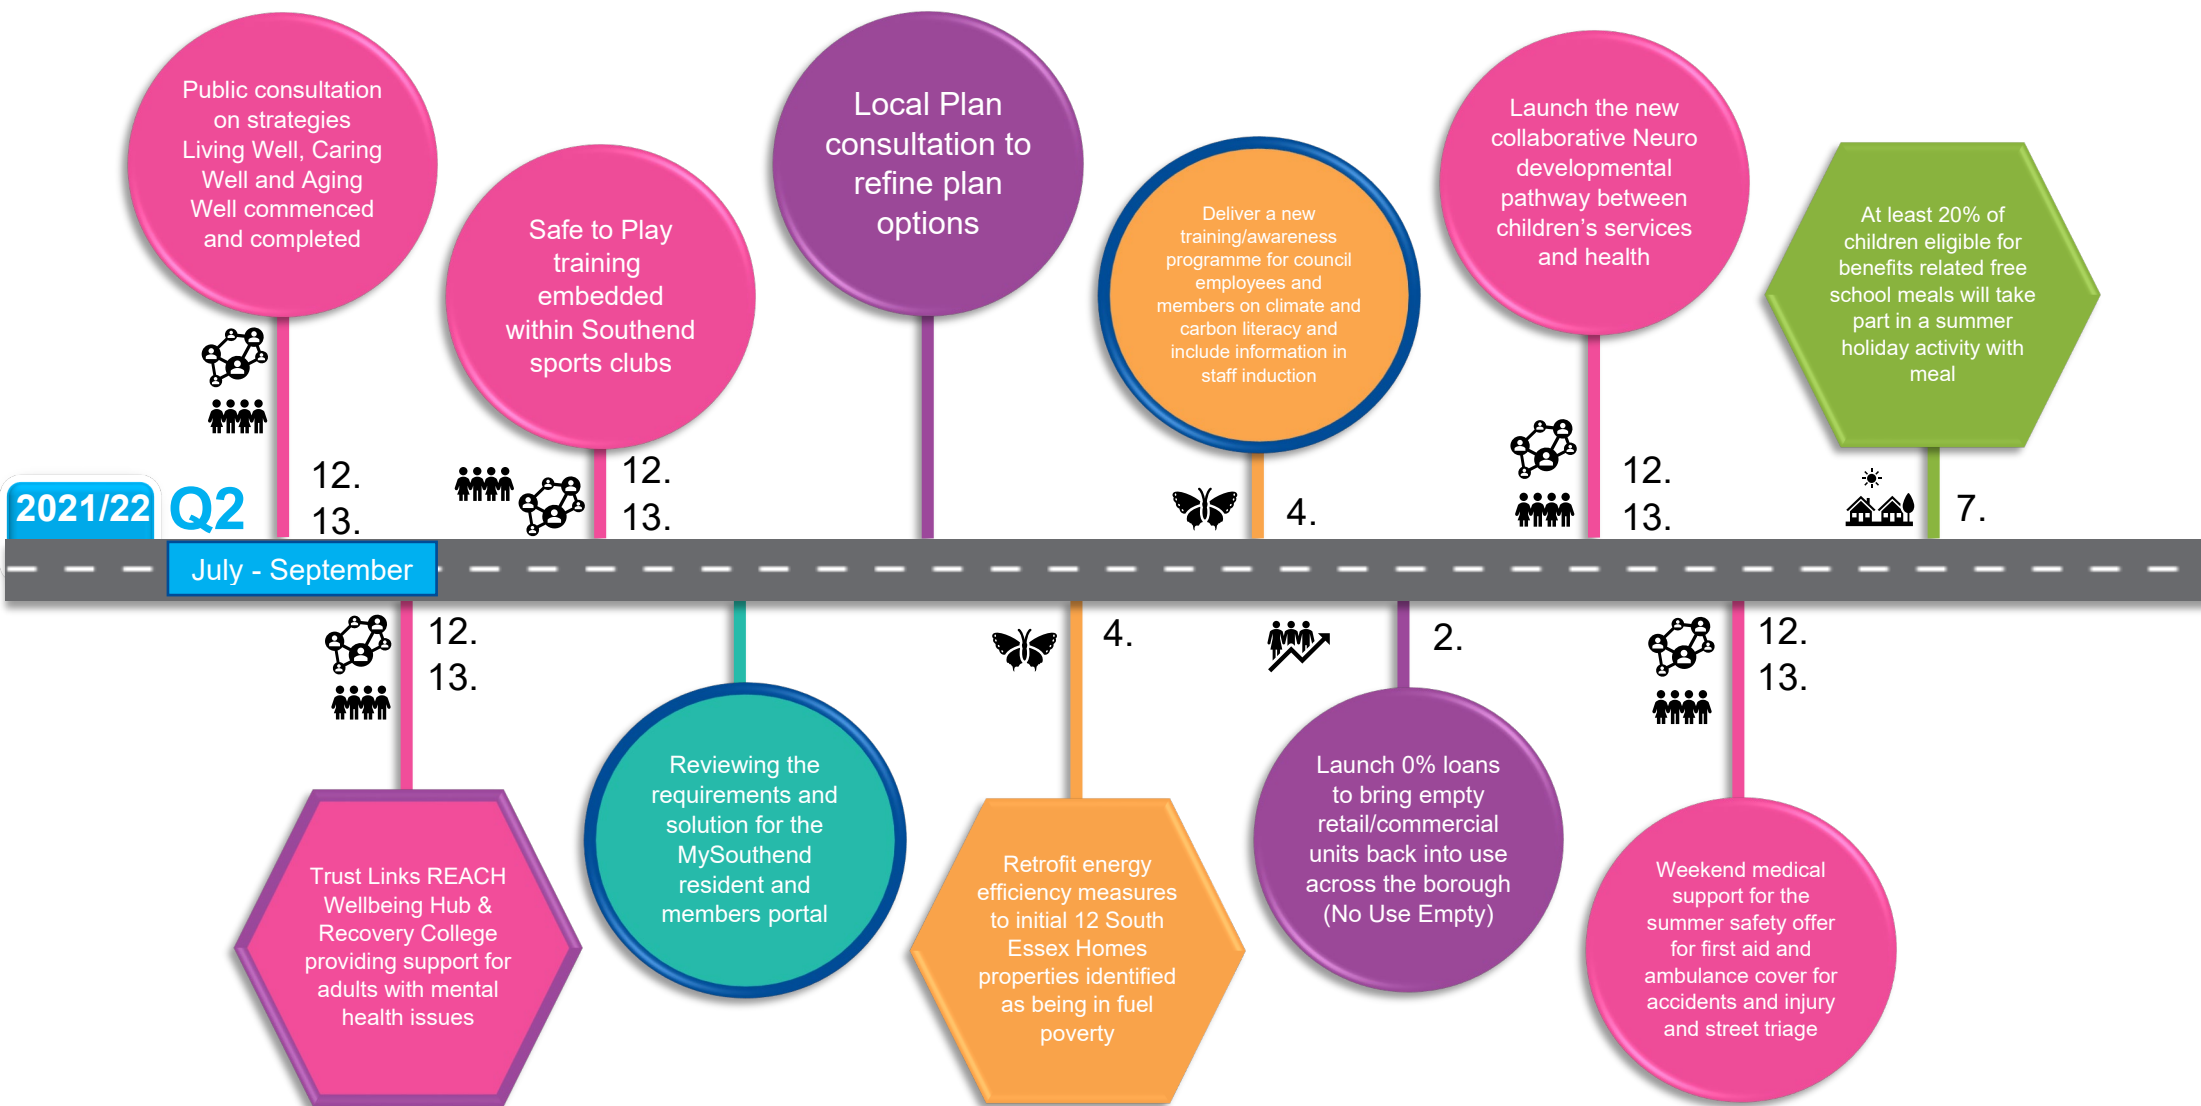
2021/22 Q2

July - September

Public consultation on strategies Living Well, Caring Well and Aging Well commenced and completed

12.
13.

Safe to Play training embedded within Southend sports clubs

12.
13.

Local Plan consultation to refine plan options

Deliver a new training/awareness programme for council employees and members on climate and carbon literacy and include information in staff induction

4.

Launch the new collaborative Neuro developmental pathway between children's services and health

12.
13.

At least 20% of children eligible for benefits related free school meals will take part in a summer holiday activity with meal

7.

12.
13.

Trust Links REACH Wellbeing Hub & Recovery College providing support for adults with mental health issues

Reviewing the requirements and solution for the MySouthend resident and members portal

4.

Retrofit energy efficiency measures to initial 12 South Essex Homes properties identified as being in fuel poverty

2.

Launch 0% loans to bring empty retail/commercial units back into use across the borough (No Use Empty)

12.
13.

Weekend medical support for the summer safety offer for first aid and ambulance cover for accidents and injury and street triage